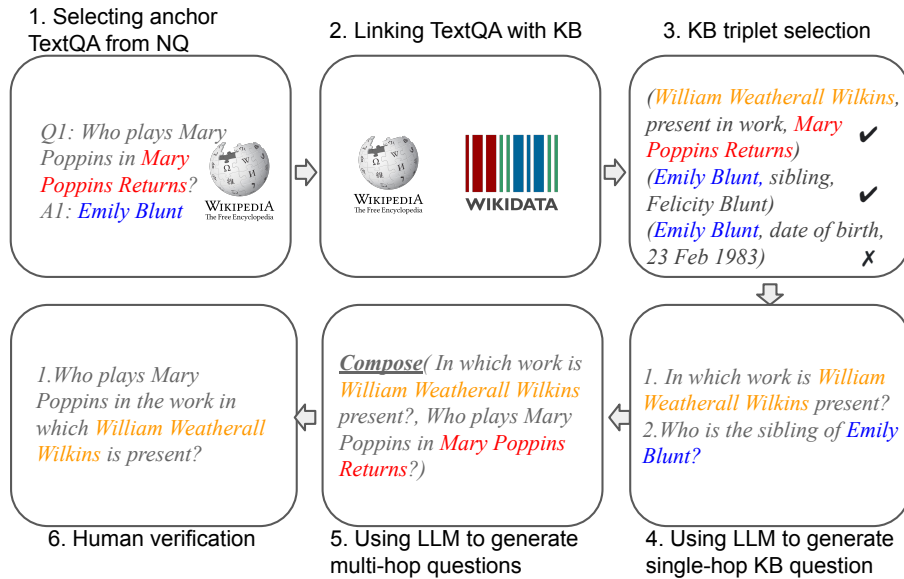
1. Selecting anchor TextQA from NQ

Q1: Who plays Mary Poppins in Mary Poppins Returns?
A1: Emily Blunt

WIKIPEDIA
The Free Encyclopedia

2. Linking TextQA with KB

WIKIPEDIA
The Free Encyclopedia

WIKIDATA

3. KB triplet selection

(William Weatherall Wilkins, present in work, Mary Poppins Returns) ✔
(Emily Blunt, sibling, Felicity Blunt) ✔
(Emily Blunt, date of birth, 23 Feb 1983) ✗

1. In which work is William Weatherall Wilkins present?
2.Who is the sibling of Emily Blunt?

4. Using LLM to generate single-hop KB question

Compose( In which work is William Weatherall Wilkins present?, Who plays Mary Poppins in Mary Poppins Returns?)

5. Using LLM to generate multi-hop questions

1.Who plays Mary Poppins in the work in which William Weatherall Wilkins is present?

6. Human verification